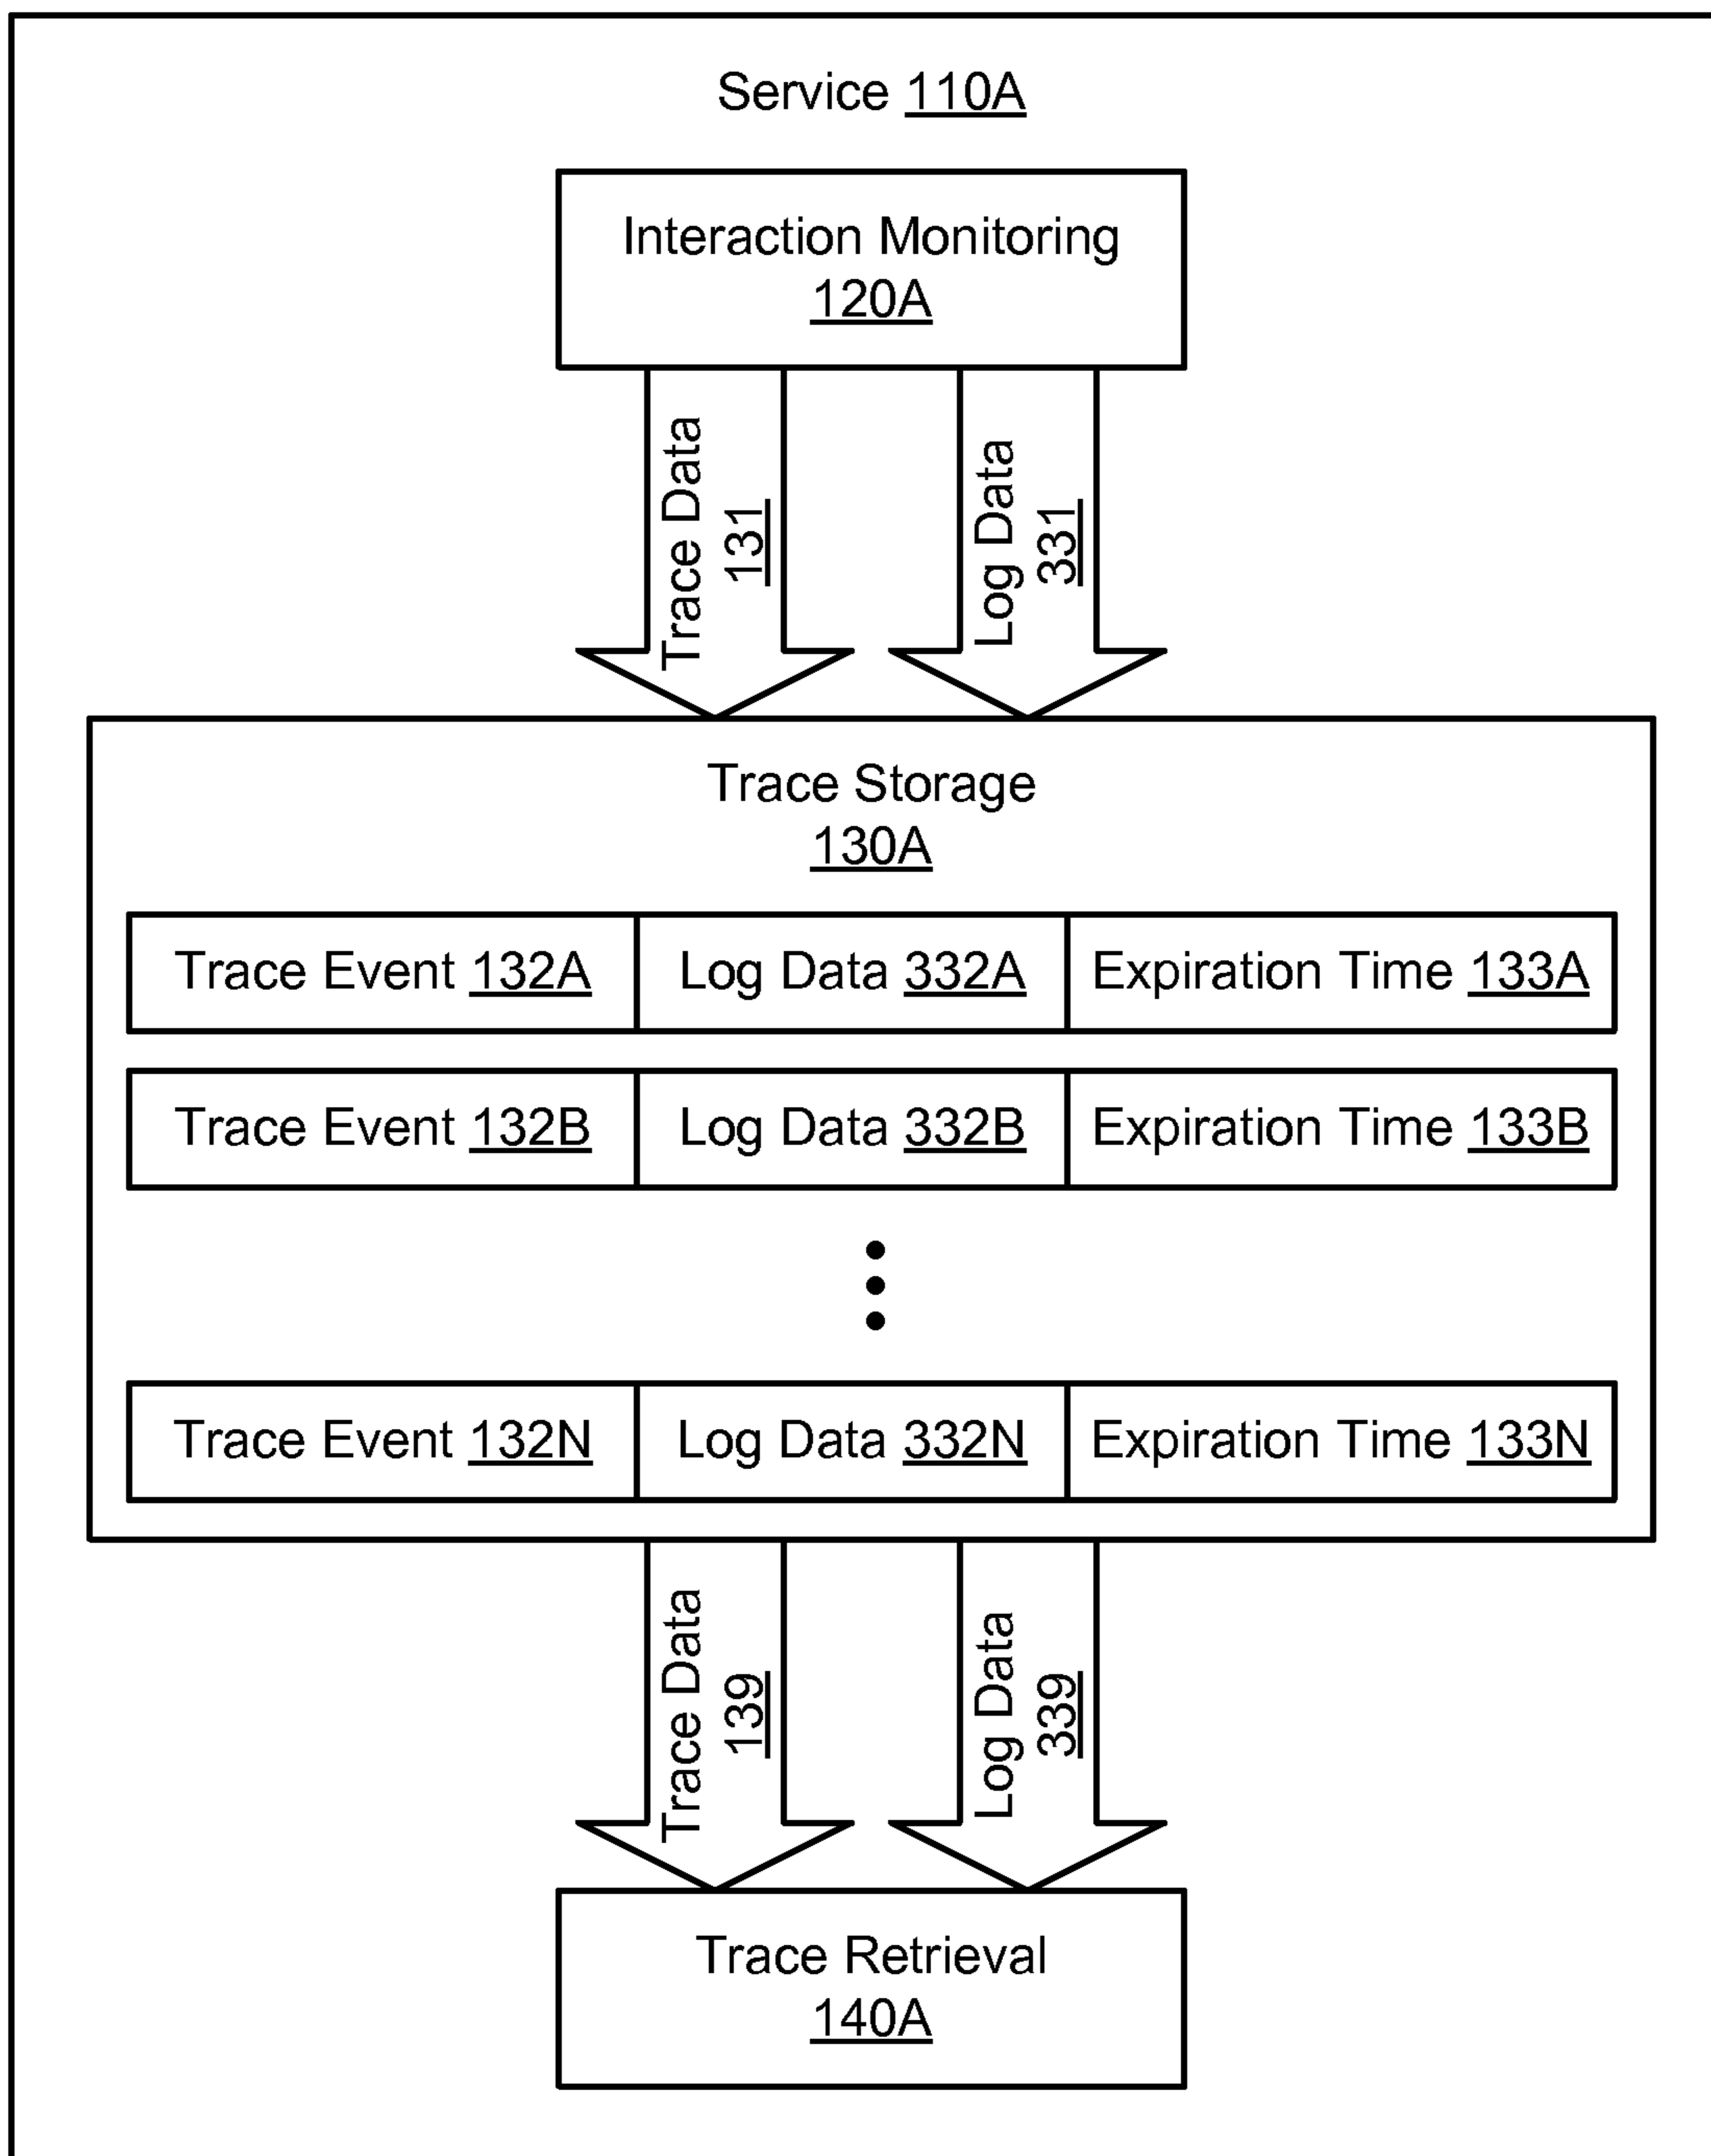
Service 110A

Interaction Monitoring
120A

Trace Data
131

Log Data
331

Trace Storage
130A

| Trace Event 132A | Log Data 332A | Expiration Time 133A |
|---|---|---|
| Trace Event 132B | Log Data 332B | Expiration Time 133B |

| Trace Event 132N | Log Data 332N | Expiration Time 133N |
|---|---|---|

Trace Data
139

Log Data
339

Trace Retrieval
140A